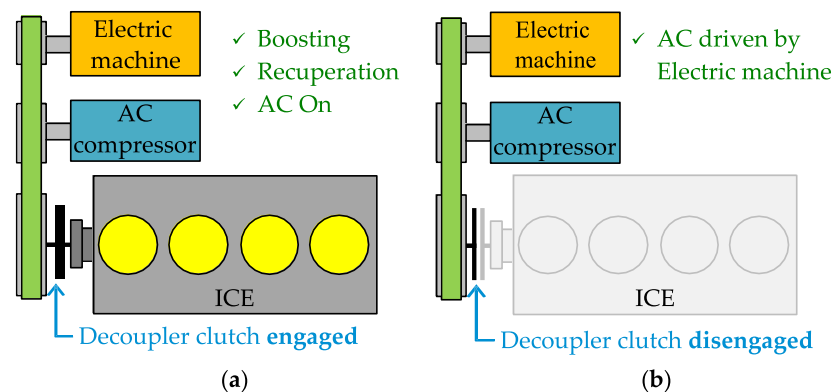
Electric machine

✓ Boosting
✓ Recuperation
✓ AC On

AC compressor

ICE

Decoupler clutch **engaged**

(**a**)

Electric machine

✓ AC driven by Electric machine

AC compressor

ICE

Decoupler clutch **disengaged**

(**b**)